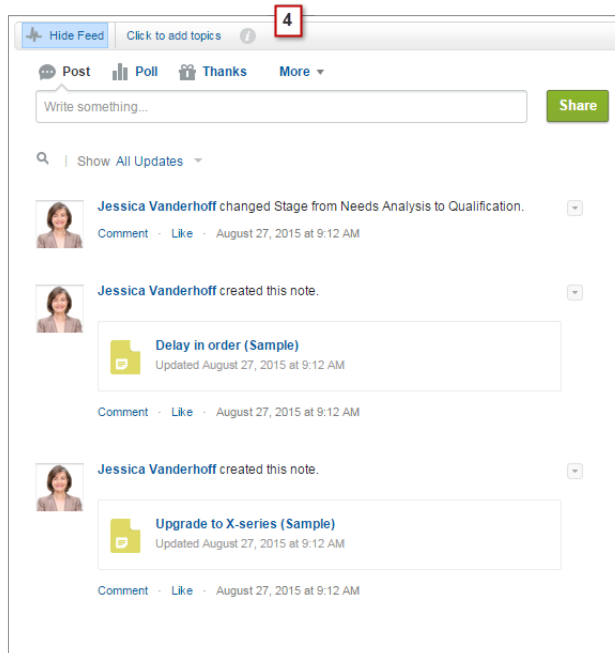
Hide Feed | Click to add topics

4

Post Poll Thanks More

Write something...

Share

Show All Updates

Jessica Vanderhoff changed Stage from Needs Analysis to Qualification.

Comment · Like · August 27, 2015 at 9:12 AM

Jessica Vanderhoff created this note.

Delay in order (Sample)
Updated August 27, 2015 at 9:12 AM

Comment · Like · August 27, 2015 at 9:12 AM

Jessica Vanderhoff created this note.

Upgrade to X-series (Sample)
Updated August 27, 2015 at 9:12 AM

Comment · Like · August 27, 2015 at 9:12 AM